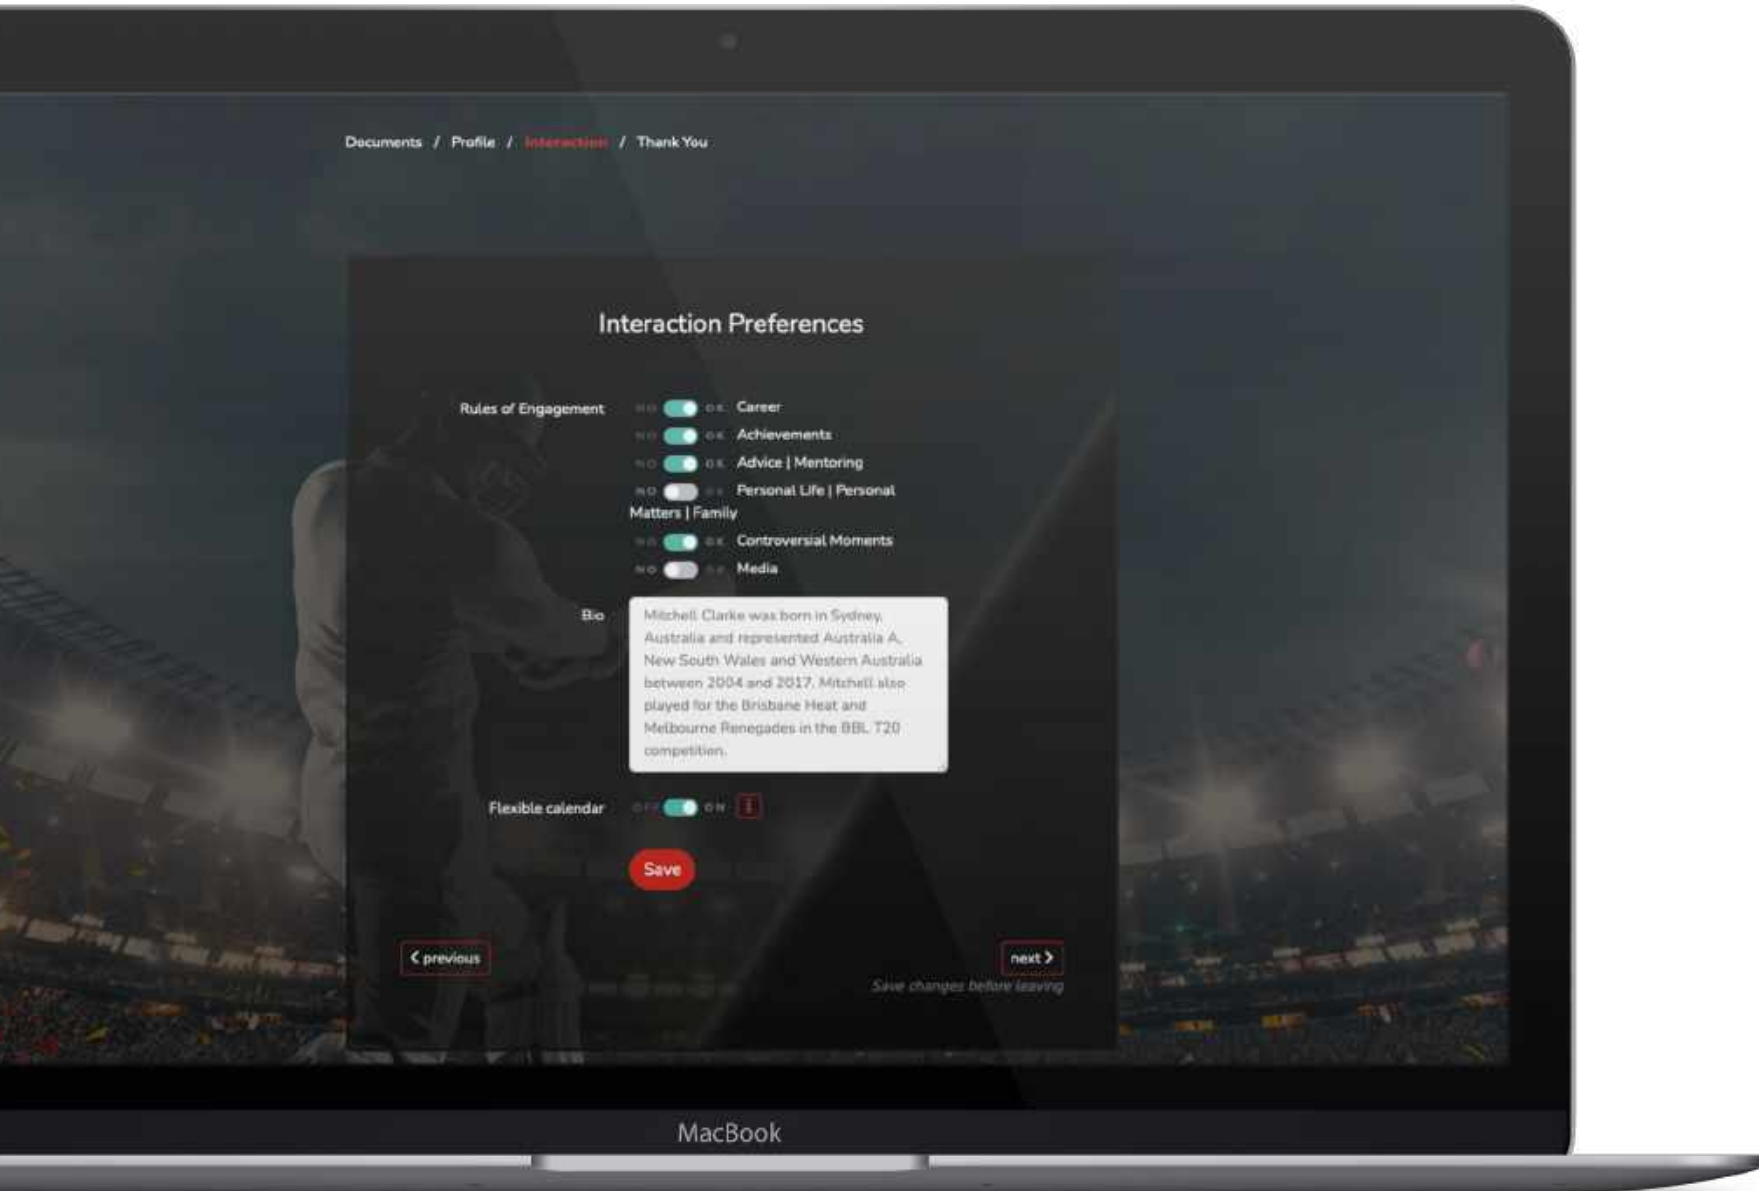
Documents / Profile / Interaction / Thank You

Interaction Preferences

Rules of Engagement NO OK Career
NO OK Achievements
NO OK Advice | Mentoring
NO OK Personal Life | Personal Matters | Family
NO OK Controversial Moments
NO OK Media

Bio Mitchell Clarke was born in Sydney, Australia and represented Australia A, New South Wales and Western Australia between 2004 and 2017. Mitchell also played for the Brisbane Heat and Melbourne Renegades in the BBL T20 competition.

Flexible calendar OFF ON i

Save

< previous

next >
Save changes before leaving

MacBook